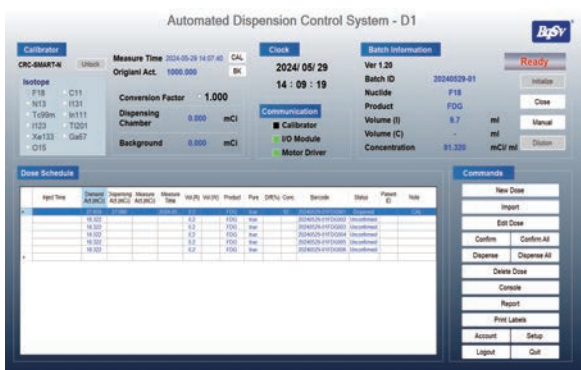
Automated Dispension Control System - D1

BqSV

Calibrator

CRC-SMART-N Unlock

Measure Time 2024-05-29 14:07:40 CAL

Origiani Act. 1000.000 BK

Isotope

F18 C11
N13 I131
Tc99m In111
I123 Tl201
Xe133 Ga67
O15

Conversion Factor 1.000

Dispensing Chamber 0.000 mCi

Background 0.000 mCi

Clock

2024/ 05/ 29

14 : 09 : 19

Communication

Calibrator

I/O Module

Motor Driver

Batch Information

Ver 1.20

Batch ID 20240529-01

Nuclide F18

Product FDG

Volume (I) 9.7 ml

Volume (C) - ml

Concentration 81.320 mCi/ ml

Ready

Initialize

Close

Manual

Dilution

Dose Schedule

| | Inject Time | Demand Act.(mCi) | Dispensing Act.(mCi) | Measure Act.(mCi) | Measure Time | Vol.(R) | Vol.(W) | Product | Pure | Diff(%) | Conc. | Barcode | Status | Patient ID | Note |
|---|---|---|---|---|---|---|---|---|---|---|---|---|---|---|---|
| ▸ | | 21.600 | 21.000 | | 2024-05 | 0.2 | | FDG | true | | 92 | 20240529-01FDG001 | Dispensed | | CAL |
| | | 16.322 | | | | 0.2 | | FDG | true | | | 20240529-01FDG002 | Unconfirmed | | |
| | | 16.322 | | | | 0.2 | | FDG | true | | | 20240529-01FDG003 | Unconfirmed | | |
| | | 16.322 | | | | 0.2 | | FDG | true | | | 20240529-01FDG004 | Unconfirmed | | |
| | | 16.322 | | | | 0.2 | | FDG | true | | | 20240529-01FDG005 | Unconfirmed | | |
| | | 16.322 | | | | 0.2 | | FDG | true | | | 20240529-01FDG006 | Unconfirmed | | |
| * | | | | | | | | | | | | | | | |

Commands

New Dose

Import

Edit Dose

Confirm Confirm All

Dispense Dispense All

Delete Dose

Console

Report

Print Labels

Account Setup

Logout Quit